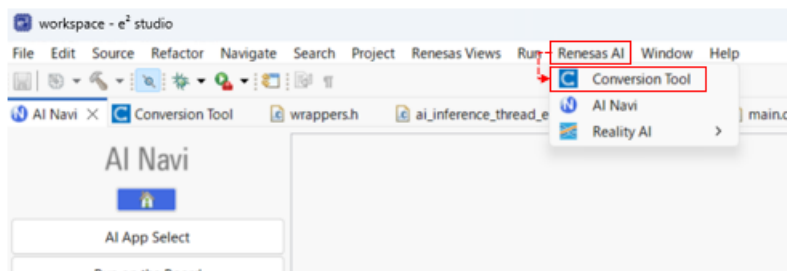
workspace - e² studio

File Edit Source Refactor Navigate Search Project Renesas Views Run Renesas AI Window Help

AI Navi × Conversion Tool wrappers.h ai_inference_thread_e main.c

Conversion Tool
AI Navi
Reality AI >

AI Navi

AI App Select

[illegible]